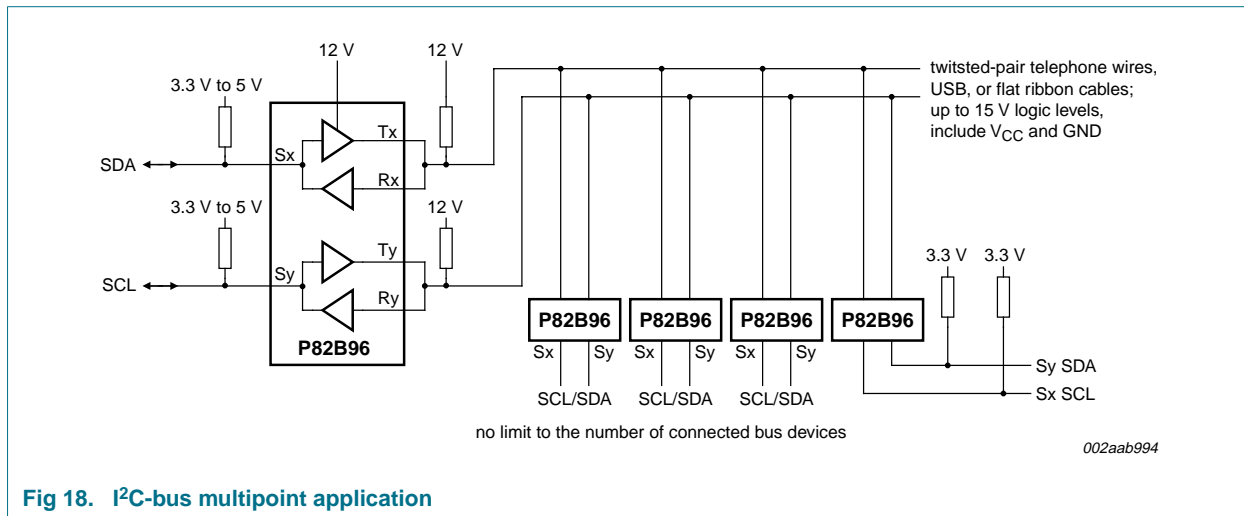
12 V

12 V

3.3 V to 5 V

twitsted-pair telephone wires, USB, or flat ribbon cables; up to 15 V logic levels, include $V_{CC}$ and GND

Tx

Sx

SDA

Rx

3.3 V to 5 V

12 V

Ty

Sy

SCL

Ry

3.3 V

3.3 V

P82B96

P82B96

P82B96

P82B96

P82B96

Sx

Sy

Sx

Sy

Sx

Sy

Sy SDA

Sx SCL

SCL/SDA

SCL/SDA

SCL/SDA

no limit to the number of connected bus devices

002aab994

Fig 18. I$^2$C-bus multipoint application